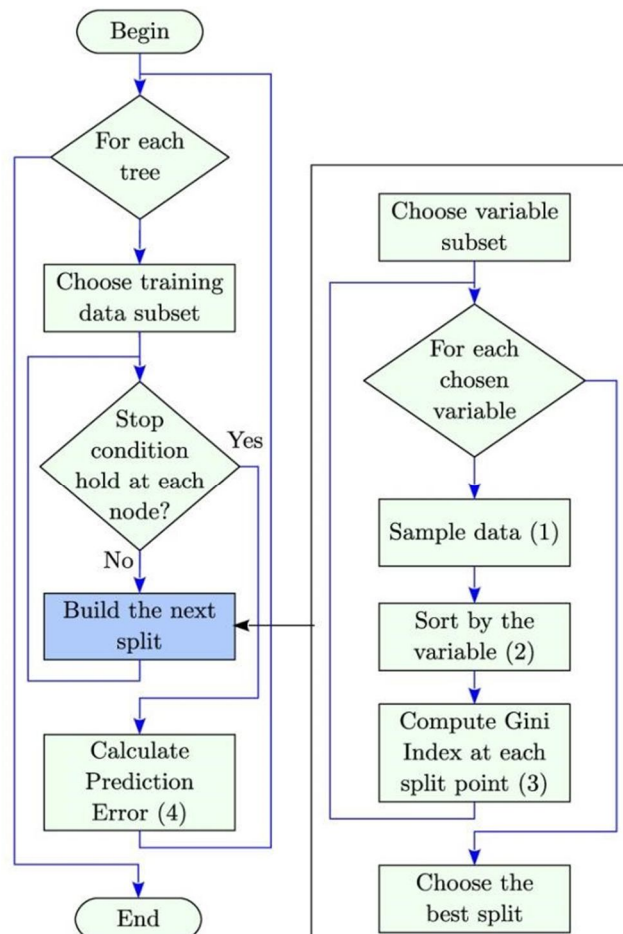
Begin

For each tree

Choose training data subset

Stop condition hold at each node?

Yes

No

Build the next split

Calculate Prediction Error (4)

End

Choose variable subset

For each chosen variable

Sample data (1)

Sort by the variable (2)

Compute Gini Index at each split point (3)

Choose the best split